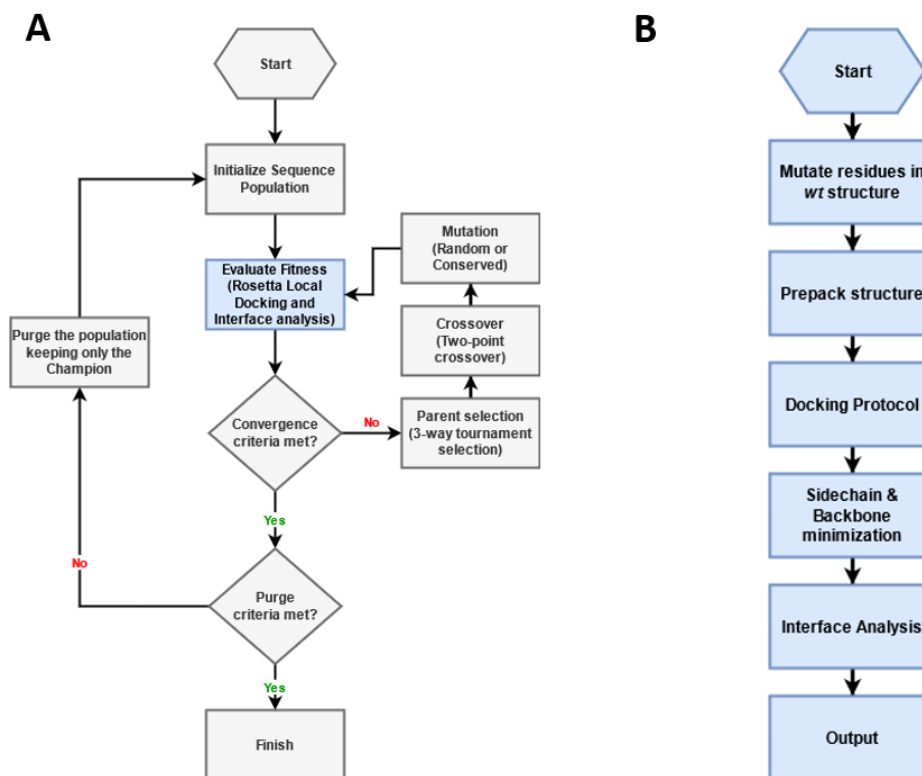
A

Start

Initialize Sequence Population

Evaluate Fitness (Rosetta Local Docking and Interface analysis)

Mutation (Random or Conserved)

Crossover (Two-point crossover)

Parent selection (3-way tournament selection)

Purge the population keeping only the Champion

Convergence criteria met?

No

Yes

No

Purge criteria met?

Yes

Finish

B

Start

Mutate residues in *wt* structure

Prepack structure

Docking Protocol

Sidechain & Backbone minimization

Interface Analysis

Output